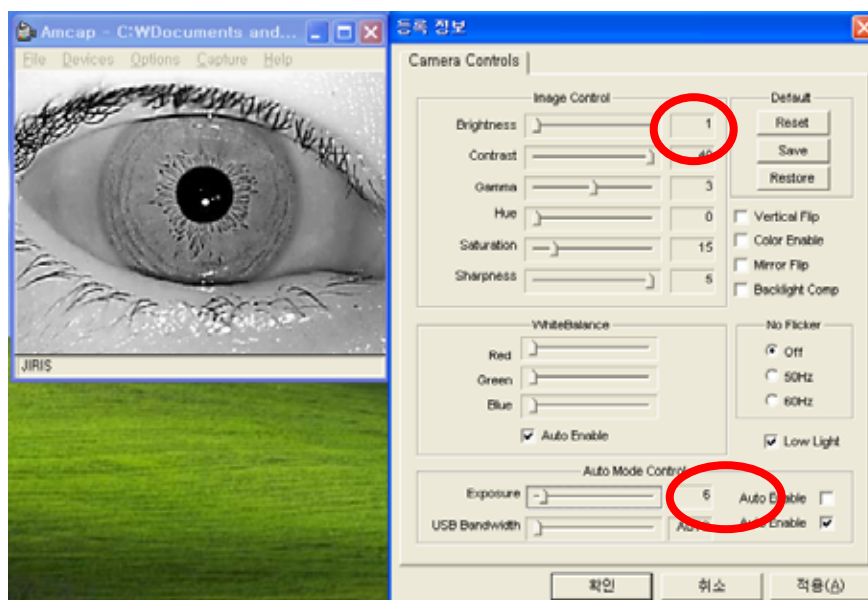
Amcap - C:WDocuments and...
File Devices Options Capture Help

JIRIS

등록 정보

Camera Controls

Image Control

Brightness 1
Contrast 40
Gamma 3
Hue 0
Saturation 15
Sharpness 5

Default
Reset
Save
Restore

Vertical Flip
Color Enable
Mirror Flip
Backlight Comp

WhiteBalance
Red
Green
Blue
Auto Enable

No Flicker
Off
50Hz
60Hz

Low Light

Auto Mode Control
Exposure 6
USB Bandwidth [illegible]
Auto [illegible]able
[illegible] Enable

확인 취소 적용(A)